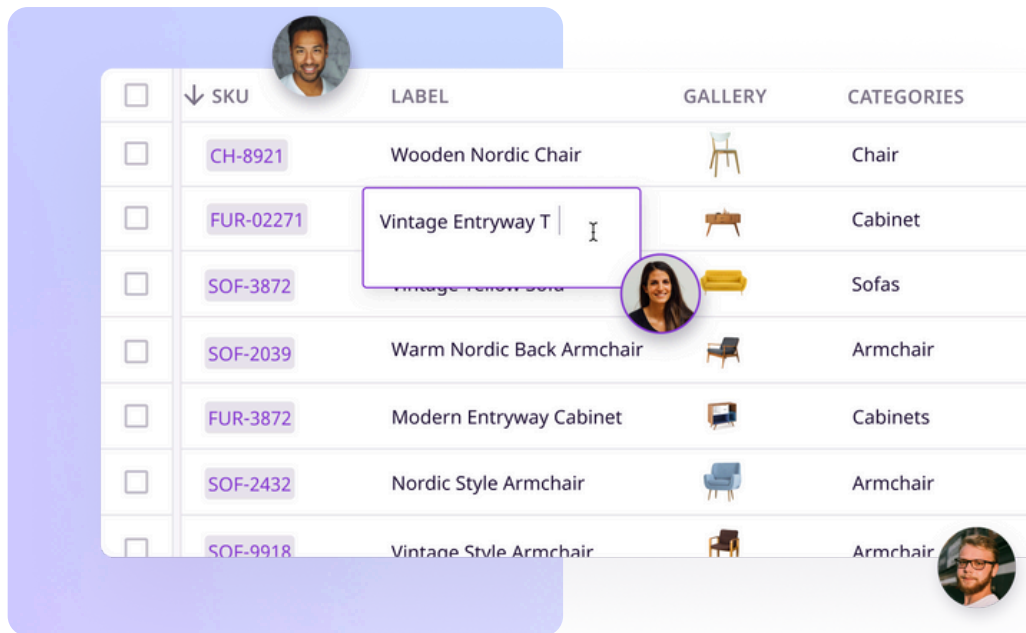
| | SKU | LABEL | GALLERY | CATEGORIES |
|---|---|---|---|---|
| | CH-8921 | Wooden Nordic Chair | | Chair |
| | FUR-02271 | Vintage Entryway T | | Cabinet |
| | SOF-3872 | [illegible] | | Sofas |
| | SOF-2039 | Warm Nordic Back Armchair | | Armchair |
| | FUR-3872 | Modern Entryway Cabinet | | Cabinets |
| | SOF-2432 | Nordic Style Armchair | | Armchair |
| | SOF-9918 | Vintage Style Armchair | | Armchair |